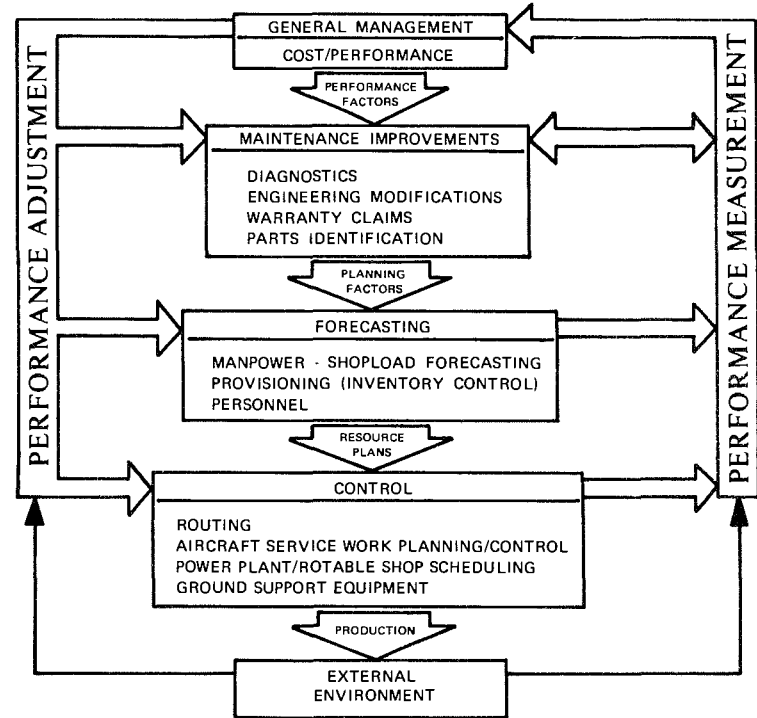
GENERAL MANAGEMENT

COST/PERFORMANCE

PERFORMANCE FACTORS

MAINTENANCE IMPROVEMENTS

DIAGNOSTICS
ENGINEERING MODIFICATIONS
WARRANTY CLAIMS
PARTS IDENTIFICATION

PLANNING FACTORS

FORECASTING

MANPOWER - SHOPLOAD FORECASTING
PROVISIONING (INVENTORY CONTROL)
PERSONNEL

RESOURCE PLANS

CONTROL

ROUTING
AIRCRAFT SERVICE WORK PLANNING/CONTROL
POWER PLANT/ROTABLE SHOP SCHEDULING
GROUND SUPPORT EQUIPMENT

PRODUCTION

EXTERNAL ENVIRONMENT

PERFORMANCE ADJUSTMENT

PERFORMANCE MEASUREMENT